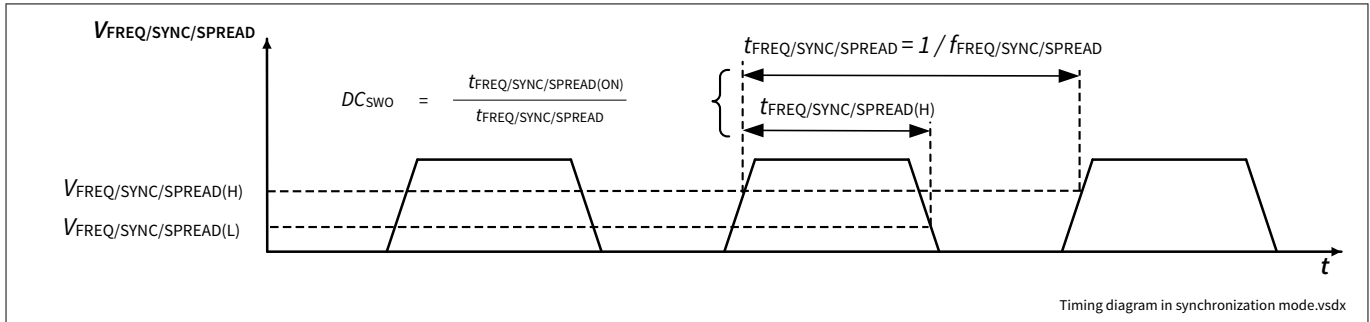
$V_{FREQ/SYNC/SPREAD}$

$t_{FREQ/SYNC/SPREAD} = 1 / f_{FREQ/SYNC/SPREAD}$

$DC_{SWO} = \frac{t_{FREQ/SYNC/SPREAD(ON)}}{t_{FREQ/SYNC/SPREAD}}$

$t_{FREQ/SYNC/SPREAD(H)}$

$V_{FREQ/SYNC/SPREAD(H)}$

$V_{FREQ/SYNC/SPREAD(L)}$

$t$

Timing diagram in synchronization mode.vsdx